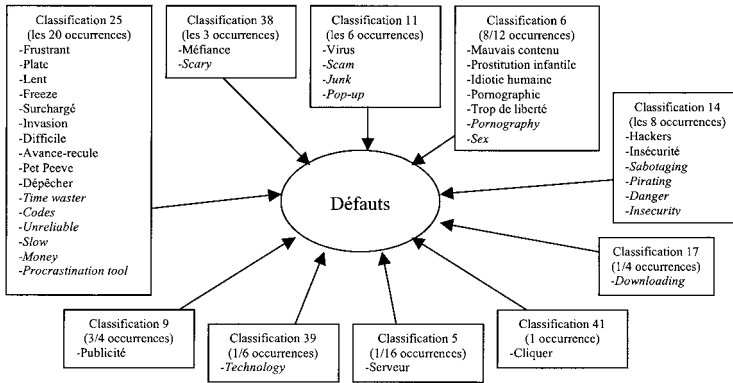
Classification 25
(les 20 occurrences)
-Frustrant
-Plate
-Lent
-Freeze
-Surchargé
-Invasion
-Difficile
-Avance-recule
-Pet Peeve
-Dépêcher
-Time waster
-Codes
-Unreliable
-Slow
-Money
-Procrastination tool

Classification 38
(les 3 occurrences)
-Méfiance
-Scary

Classification 11
(les 6 occurrences)
-Virus
-Scam
-Junk
-Pop-up

Classification 6
(8/12 occurrences)
-Mauvais contenu
-Prostitution infantile
-Idiotie humaine
-Pornographie
-Trop de liberté
-Pornography
-Sex

Classification 14
(les 8 occurrences)
-Hackers
-Insécurité
-Sabotaging
-Pirating
-Danger
-Insecurity

Défauts

Classification 17
(1/4 occurrences)
-Downloading

Classification 9
(3/4 occurrences)
-Publicité

Classification 39
(1/6 occurrences)
-Technology

Classification 5
(1/16 occurrences)
-Serveur

Classification 41
(1 occurrence)
-Cliquer